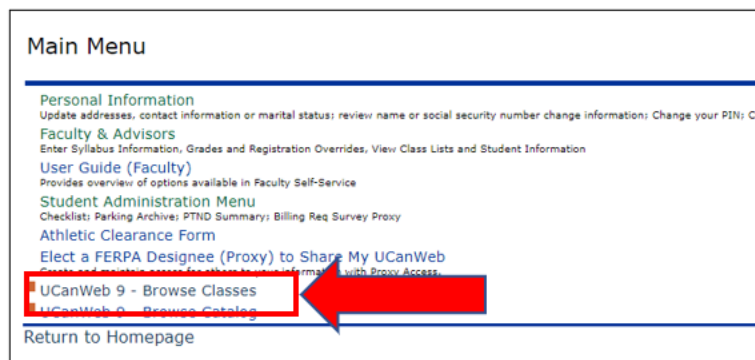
Main Menu

Personal Information
Update addresses, contact information or marital status; review name or social security number change information; Change your PIN; C

Faculty & Advisors
Enter Syllabus Information, Grades and Registration Overrides, View Class Lists and Student Information

User Guide (Faculty)
Provides overview of options available in Faculty Self-Service

Student Administration Menu
Checklist; Parking Archive; PTND Summary; Billing Req Survey Proxy

Athletic Clearance Form

Elect a FERPA Designee (Proxy) to Share My UCanWeb
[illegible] with Proxy Access.

UCanWeb 9 - Browse Classes

UCanWeb 9 - Browse Catalog

Return to Homepage